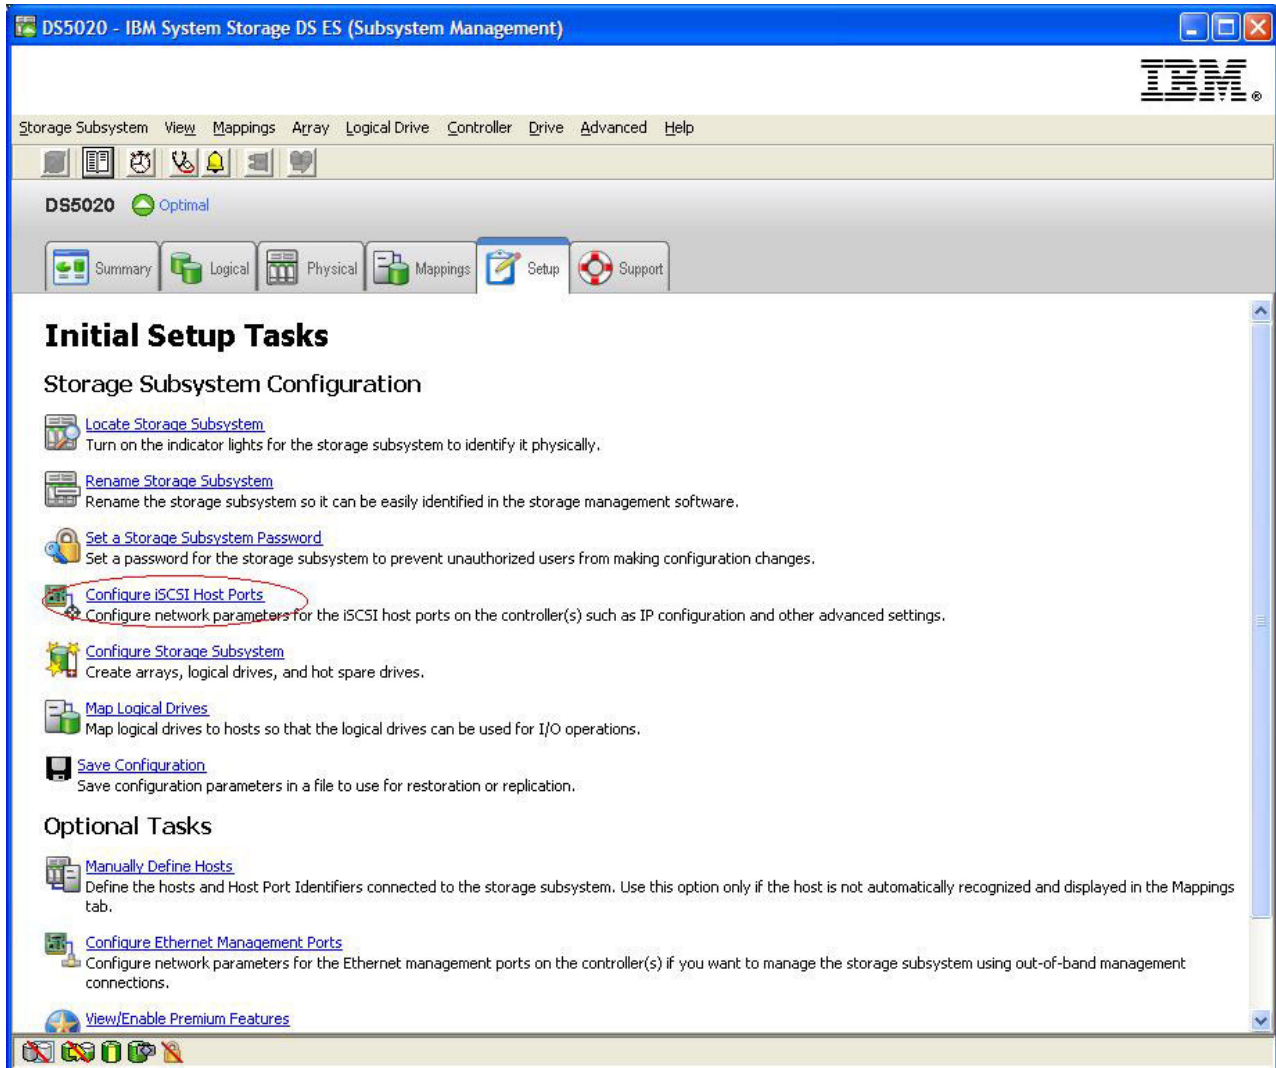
DS5020 - IBM System Storage DS ES (Subsystem Management)

IBM

Storage Subsystem View Mappings Array Logical Drive Controller Drive Advanced Help

DS5020 Optimal

Summary Logical Physical Mappings Setup Support

Initial Setup Tasks

Storage Subsystem Configuration

Locate Storage Subsystem
Turn on the indicator lights for the storage subsystem to identify it physically.

Rename Storage Subsystem
Rename the storage subsystem so it can be easily identified in the storage management software.

Set a Storage Subsystem Password
Set a password for the storage subsystem to prevent unauthorized users from making configuration changes.

Configure iSCSI Host Ports
Configure network parameters for the iSCSI host ports on the controller(s) such as IP configuration and other advanced settings.

Configure Storage Subsystem
Create arrays, logical drives, and hot spare drives.

Map Logical Drives
Map logical drives to hosts so that the logical drives can be used for I/O operations.

Save Configuration
Save configuration parameters in a file to use for restoration or replication.

Optional Tasks

Manually Define Hosts
Define the hosts and Host Port Identifiers connected to the storage subsystem. Use this option only if the host is not automatically recognized and displayed in the Mappings tab.

Configure Ethernet Management Ports
Configure network parameters for the Ethernet management ports on the controller(s) if you want to manage the storage subsystem using out-of-band management connections.

View/Enable Premium Features